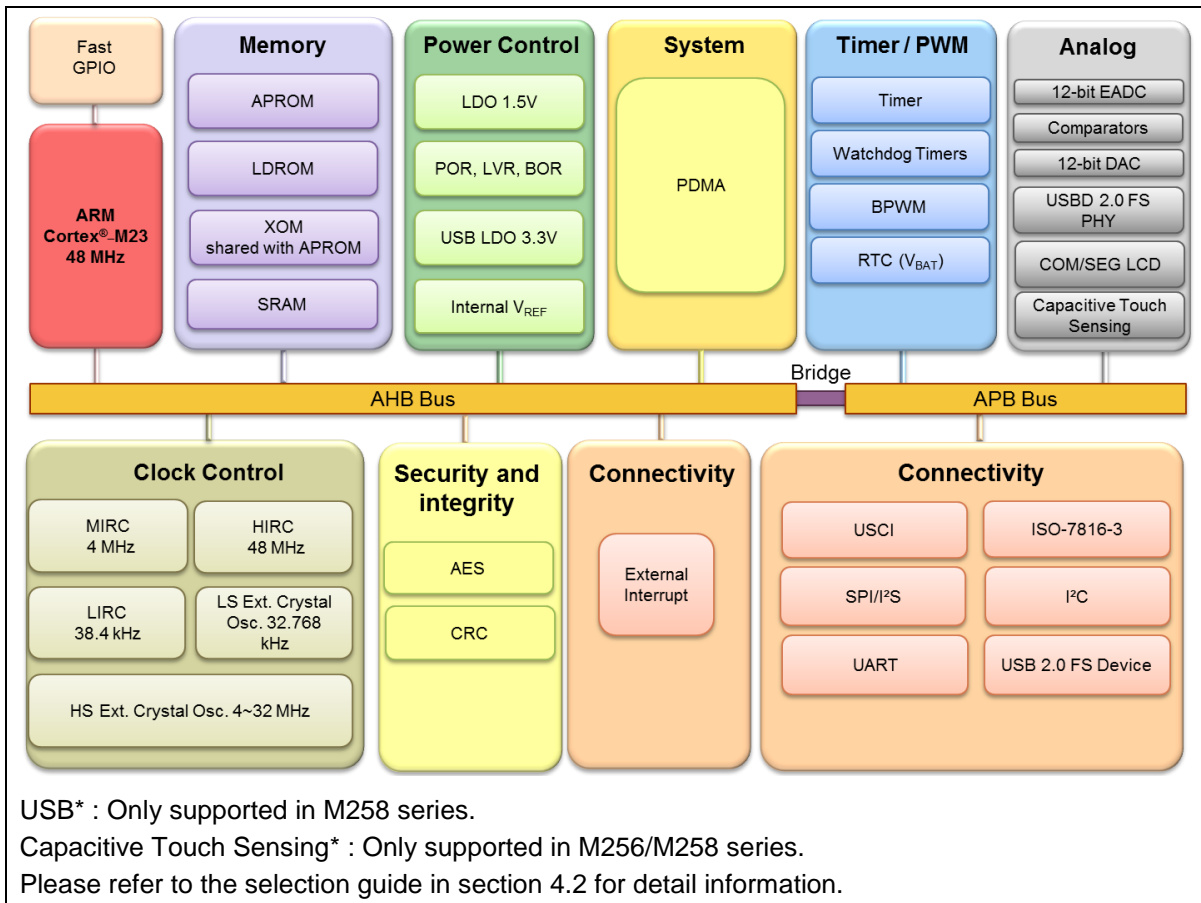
Fast GPIO

ARM Cortex®-M23 48 MHz

Memory

APROM

LDROM

XOM shared with APROM

SRAM

Power Control

LDO 1.5V

POR, LVR, BOR

USB LDO 3.3V

Internal $V_{REF}$

System

PDMA

Timer / PWM

Timer

Watchdog Timers

BPWM

RTC ($V_{BAT}$)

Analog

12-bit EADC

Comparators

12-bit DAC

USBD 2.0 FS PHY

COM/SEG LCD

Capacitive Touch Sensing

Bridge

AHB Bus

APB Bus

Clock Control

MIRC 4 MHz

HIRC 48 MHz

LIRC 38.4 kHz

LS Ext. Crystal Osc. 32.768 kHz

HS Ext. Crystal Osc. 4~32 MHz

Security and integrity

AES

CRC

Connectivity

External Interrupt

Connectivity

USCI

ISO-7816-3

SPI/I²S

I²C

UART

USB 2.0 FS Device

USB* : Only supported in M258 series.
Capacitive Touch Sensing* : Only supported in M256/M258 series.
Please refer to the selection guide in section 4.2 for detail information.